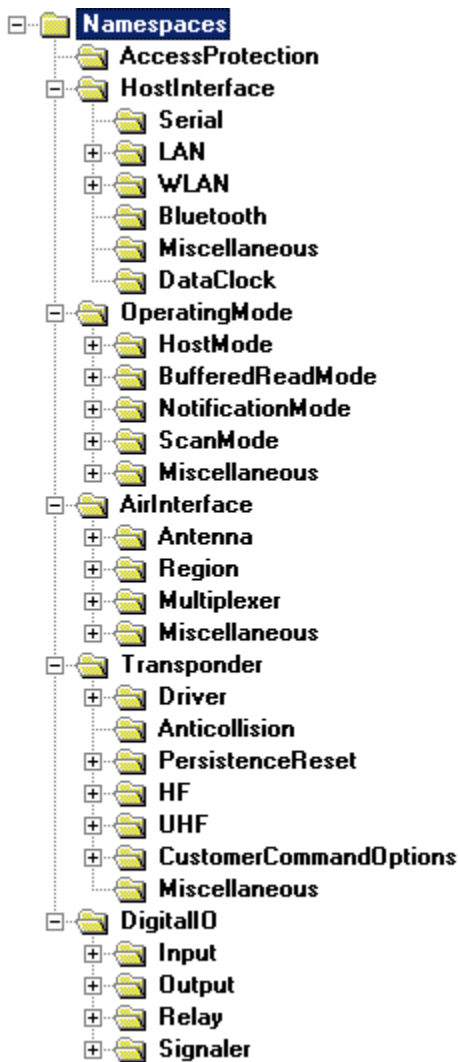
Namespaces
AccessProtection
HostInterface
Serial
LAN
WLAN
Bluetooth
Miscellaneous
DataClock
OperatingMode
HostMode
BufferedReadMode
NotificationMode
ScanMode
Miscellaneous
AirInterface
Antenna
Region
Multiplexer
Miscellaneous
Transponder
Driver
Anticollision
PersistenceReset
HF
UHF
CustomerCommandOptions
Miscellaneous
DigitalIO
Input
Output
Relay
Signaler